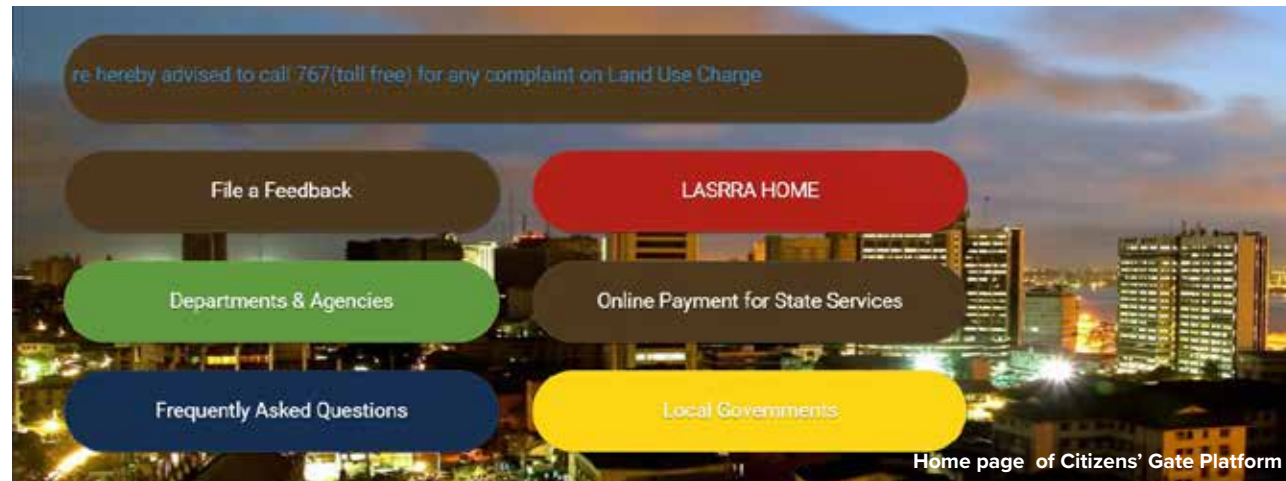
re hereby advised to call 767(toll free) for any complaint on Land Use Charge

File a Feedback

LASRRA HOME

Departments & Agencies

Online Payment for State Services

Frequently Asked Questions

Local Governments

Home page of Citizens' Gate Platform